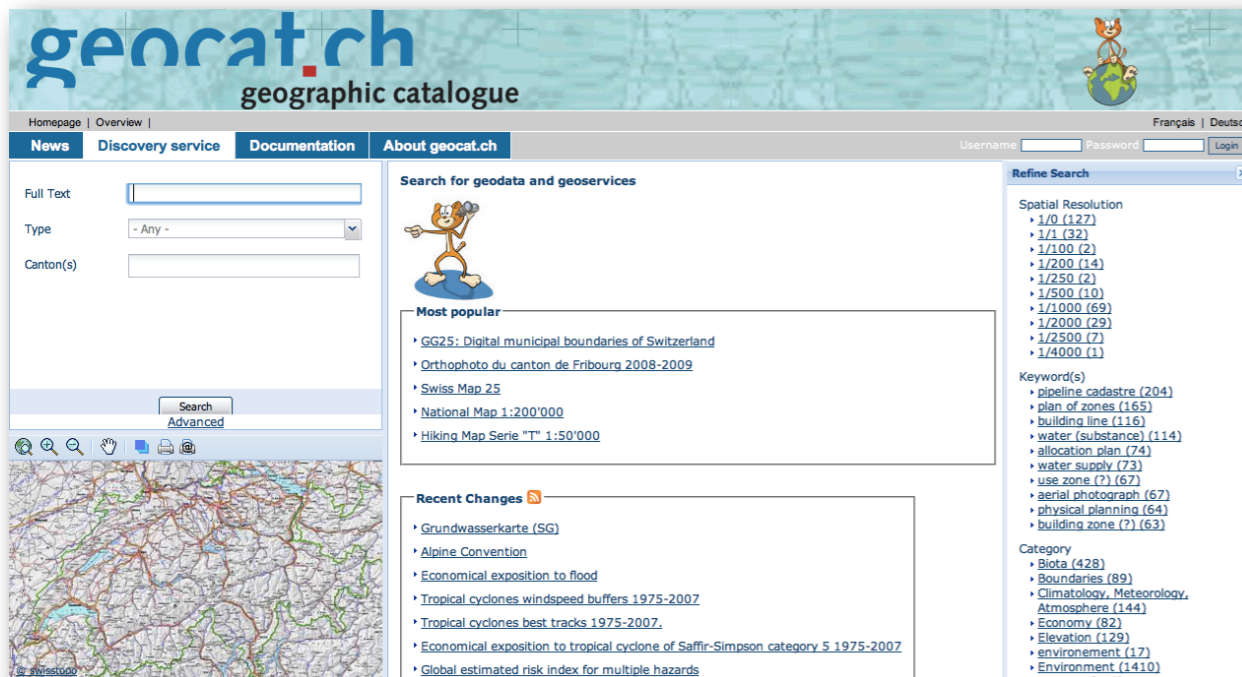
geocat.ch
geographic catalogue

Homepage | Overview |

Français | Deutsc

News | Discovery service | Documentation | About geocat.ch

Username Password Login

Full Text

Type - Any -

Canton(s)

Search
Advanced

© swisstopo

Search for geodata and geoservices

Most popular

GG25: Digital municipal boundaries of Switzerland
Orthophoto du canton de Fribourg 2008-2009
Swiss Map 25
National Map 1:200'000
Hiking Map Serie "T" 1:50'000

Recent Changes

Grundwasserkarte (SG)
Alpine Convention
Economical exposition to flood
Tropical cyclones windspeed buffers 1975-2007
Tropical cyclones best tracks 1975-2007.
Economical exposition to tropical cyclone of Saffir-Simpson category 5 1975-2007
Global estimated risk index for multiple hazards

Refine Search

Spatial Resolution
1/0 (127)
1/1 (32)
1/100 (2)
1/200 (14)
1/250 (2)
1/500 (10)
1/1000 (69)
1/2000 (29)
1/2500 (7)
1/4000 (1)

Keyword(s)
pipeline cadastre (204)
plan of zones (165)
building line (116)
water (substance) (114)
allocation plan (74)
water supply (73)
use zone (?) (67)
aerial photograph (67)
physical planning (64)
building zone (?) (63)

Category
Biota (428)
Boundaries (89)
Climatology, Meteorology, Atmosphere (144)
Economy (82)
Elevation (129)
environement (17)
Environment (1410)